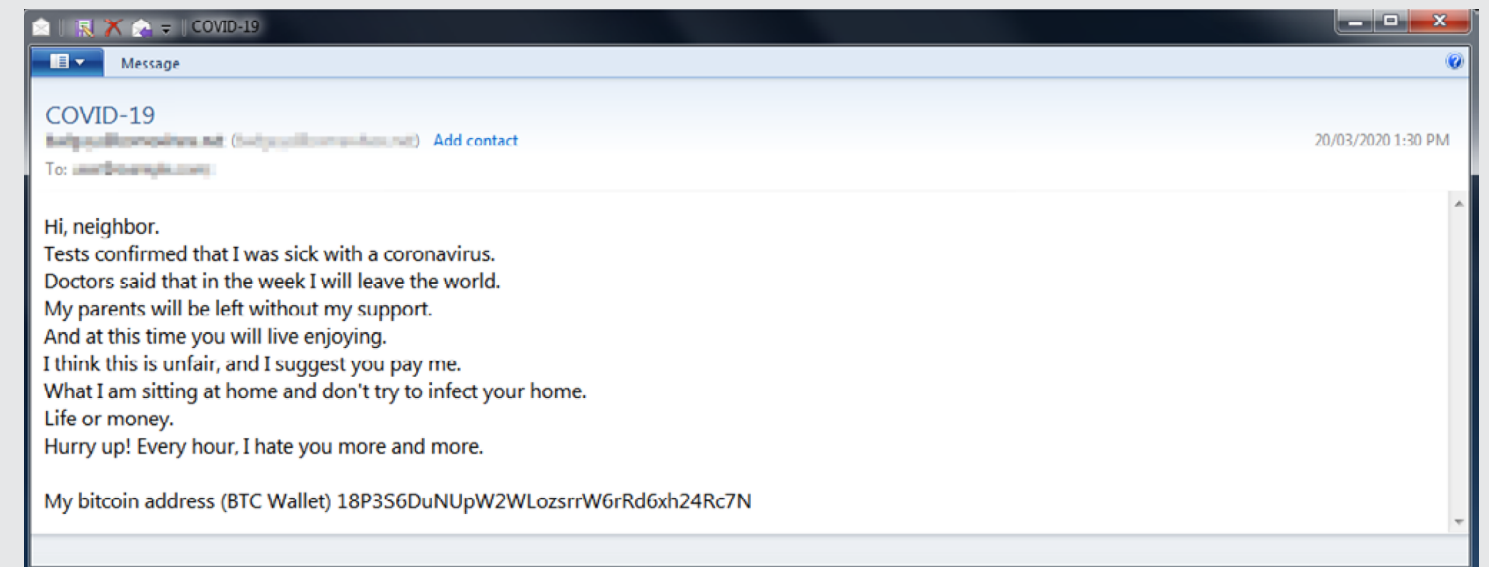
COVID-19

Message

COVID-19
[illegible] ([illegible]) Add contact
20/03/2020 1:30 PM
To: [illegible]

Hi, neighbor.
Tests confirmed that I was sick with a coronavirus.
Doctors said that in the week I will leave the world.
My parents will be left without my support.
And at this time you will live enjoying.
I think this is unfair, and I suggest you pay me.
What I am sitting at home and don't try to infect your home.
Life or money.
Hurry up! Every hour, I hate you more and more.

My bitcoin address (BTC Wallet) 18P3S6DuNUpW2WLozsrrW6rRd6xh24Rc7N